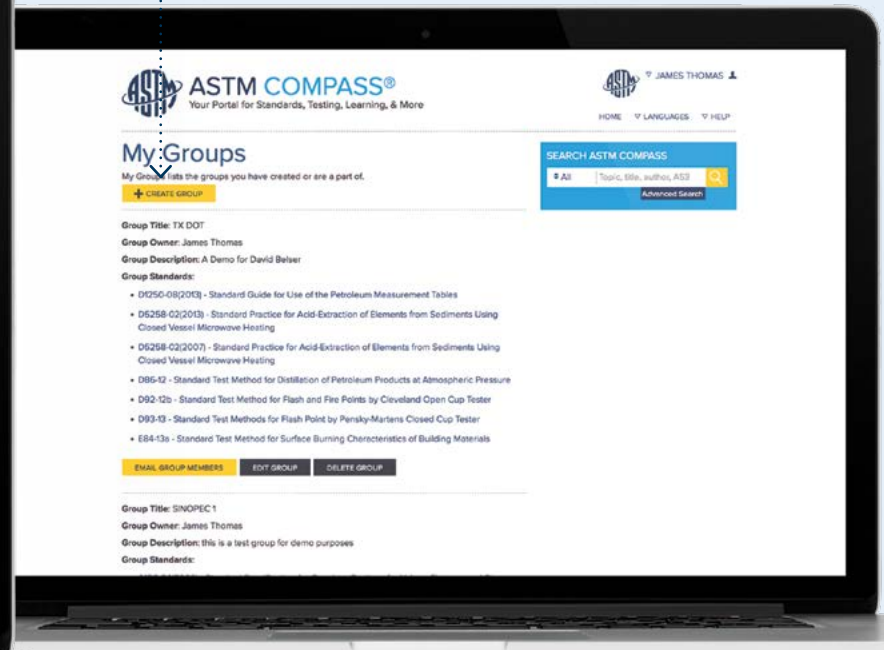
ASTM COMPASS®
Your Portal for Standards, Testing, Learning, & More

JAMES THOMAS

HOME LANGUAGES HELP

My Groups

My Groups lists the groups you have created or are a part of.

CREATE GROUP

SEARCH ASTM COMPASS

All Topic, title, author, AS

Advanced Search

Group Title: TX DOT
Group Owner: James Thomas
Group Description: A Demo for David Belser
Group Standards:

- D1250-08(2013) - Standard Guide for Use of the Petroleum Measurement Tables
- D5258-02(2013) - Standard Practice for Acid-Extraction of Elements from Sediments Using Closed Vessel Microwave Heating
- D5258-02(2007) - Standard Practice for Acid-Extraction of Elements from Sediments Using Closed Vessel Microwave Heating
- D86-12 - Standard Test Method for Distillation of Petroleum Products at Atmospheric Pressure
- D92-12b - Standard Test Method for Flash and Fire Points by Cleveland Open Cup Tester
- D93-13 - Standard Test Methods for Flash Point by Pensky-Martens Closed Cup Tester
- E84-13a - Standard Test Method for Surface Burning Characteristics of Building Materials

EMAIL GROUP MEMBERS EDIT GROUP DELETE GROUP

Group Title: SINOPEC 1
Group Owner: James Thomas
Group Description: this is a test group for demo purposes
Group Standards:

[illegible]